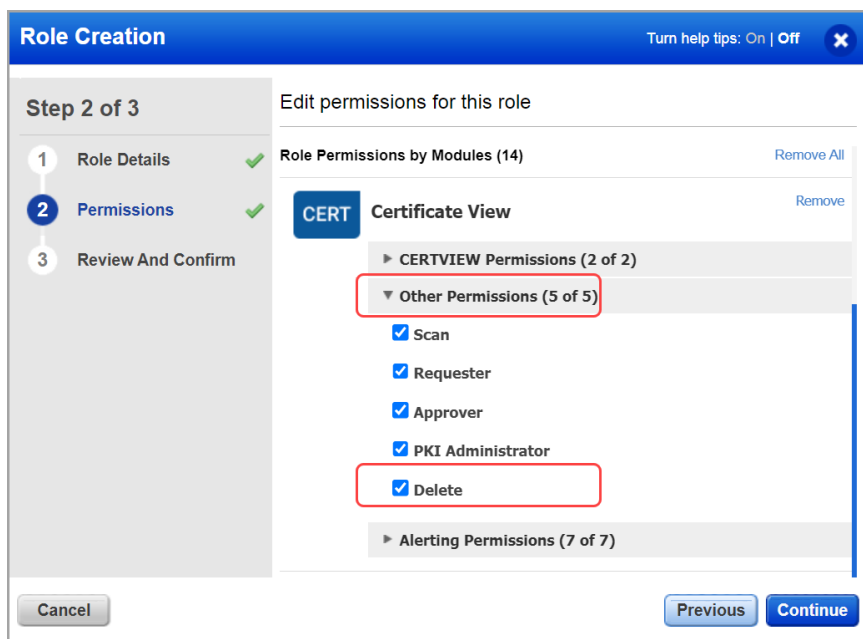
Role Creation

Turn help tips: On | Off

Step 2 of 3

1 Role Details

2 Permissions

3 Review And Confirm

Edit permissions for this role

Role Permissions by Modules (14)

Remove All

CERT

Certificate View

Remove

CERTVIEW Permissions (2 of 2)

Other Permissions (5 of 5)

Scan

Requester

Approver

PKI Administrator

Delete

Alerting Permissions (7 of 7)

Cancel

Previous

Continue